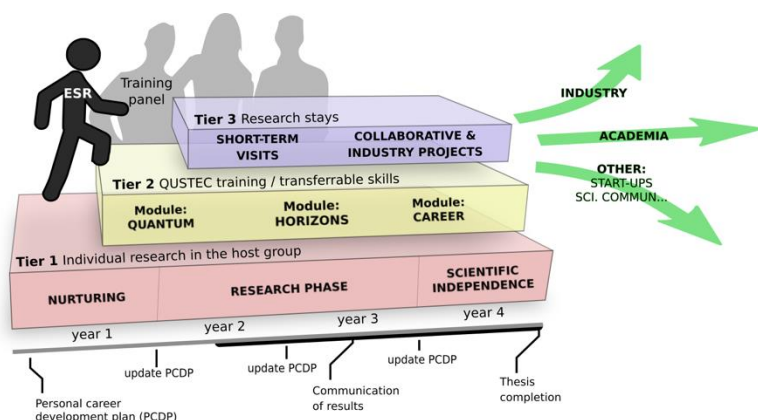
ESR

Training panel

Tier 3 Research stays

SHORT-TERM VISITS

COLLABORATIVE & INDUSTRY PROJECTS

Tier 2 QUSTEC training / transferrable skills

Module: QUANTUM

Module: HORIZONS

Module: CAREER

Tier 1 Individual research in the host group

NURTURING

RESEARCH PHASE

SCIENTIFIC INDEPENDENCE

INDUSTRY

ACADEMIA

OTHER: START-UPS SCI. COMMUN...

year 1

year 2

year 3

year 4

Personal career development plan (PCDP)

update PCDP

update PCDP

Communication of results

update PCDP

Thesis completion